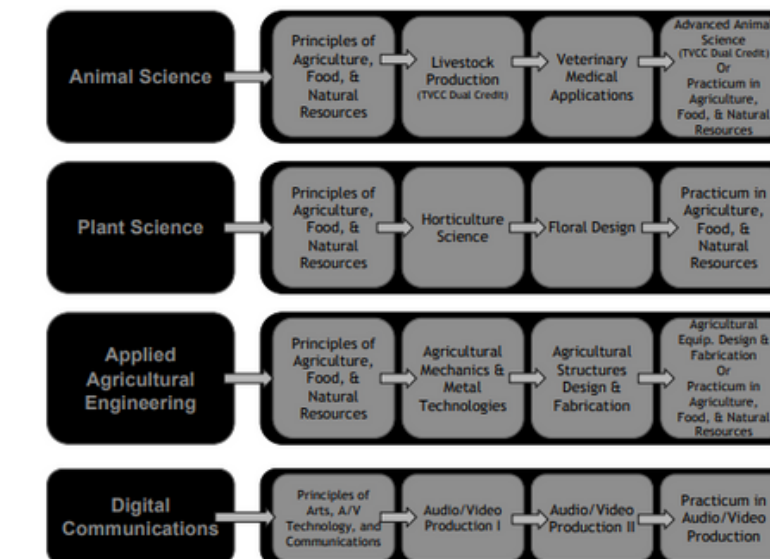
Animal Science

Principles of Agriculture, Food, & Natural Resources

Livestock Production (TVCC Dual Credit)

Veterinary Medical Applications

Advanced Animal Science (TVCC Dual Credit) Or Practicum in Agriculture, Food, & Natural Resources

Plant Science

Principles of Agriculture, Food, & Natural Resources

Horticulture Science

Floral Design

Practicum in Agriculture, Food, & Natural Resources

Applied Agricultural Engineering

Principles of Agriculture, Food, & Natural Resources

Agricultural Mechanics & Metal Technologies

Agricultural Structures Design & Fabrication

Agricultural Equip. Design & Fabrication Or Practicum in Agriculture, Food, & Natural Resources

Digital Communications

Principles of Arts, A/V Technology, and Communications

Audio/Video Production I

Audio/Video Production II

Practicum in Audio/Video Production